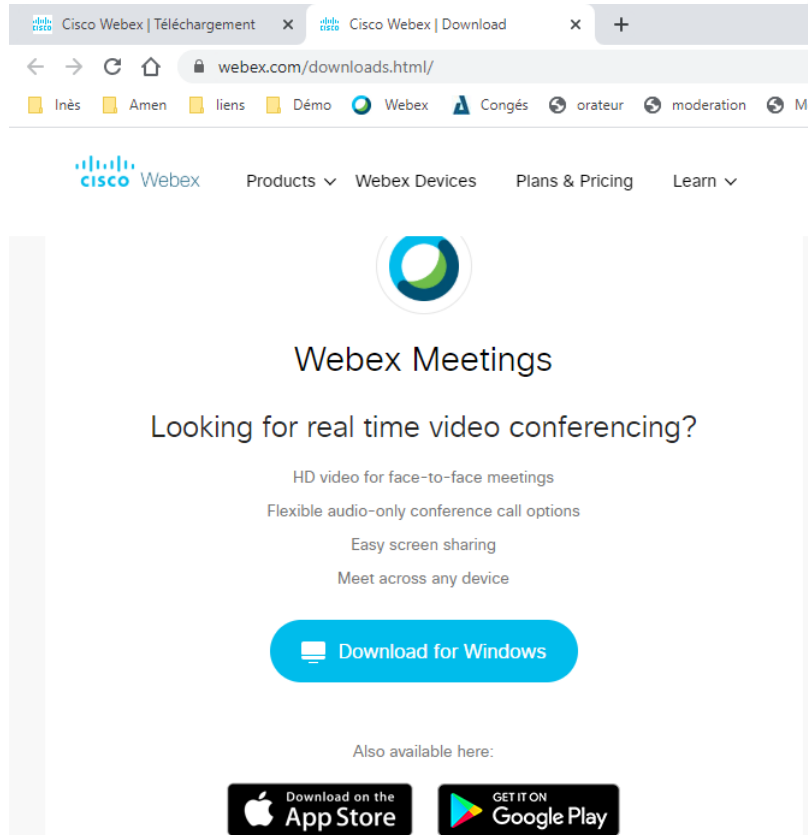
Cisco Webex | Téléchargement ×
Cisco Webex | Download ×
+

webex.com/downloads.html/

Inès Amen liens Démo Webex Congés orateur moderation M

cisco Webex Products Webex Devices Plans & Pricing Learn

Webex Meetings

Looking for real time video conferencing?

HD video for face-to-face meetings

Flexible audio-only conference call options

Easy screen sharing

Meet across any device

Download for Windows

Also available here:

Download on the App Store

GET IT ON Google Play